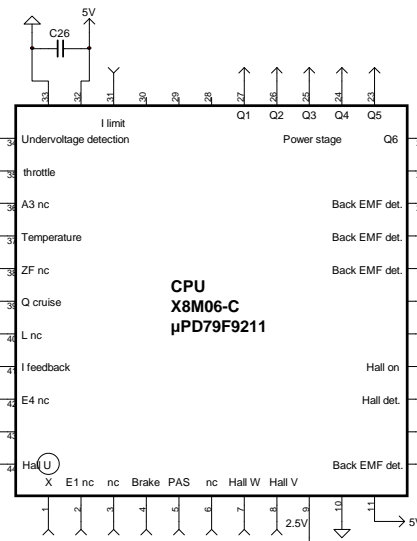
5V
C26
33
32
31
30
29
28
27
26
25
24
23
Q1
Q2
Q3
Q4
Q5
I limit
34
Undervoltage detection
Power stage
Q6
35
throttle
36
A3 nc
Back EMF det.
37
Temperature
Back EMF det.
38
ZF nc
Back EMF det.
39
Q cruise
CPU
X8M06-C
µPD79F9211
40
L nc
41
I feedback
Hall on
42
E4 nc
Hall det.
43
44
Hall U
Back EMF det.
X
E1 nc
nc
Brake
PAS
nc
Hall W
Hall V
1
2
3
4
5
6
7
8
9
10
11
2.5V
5V